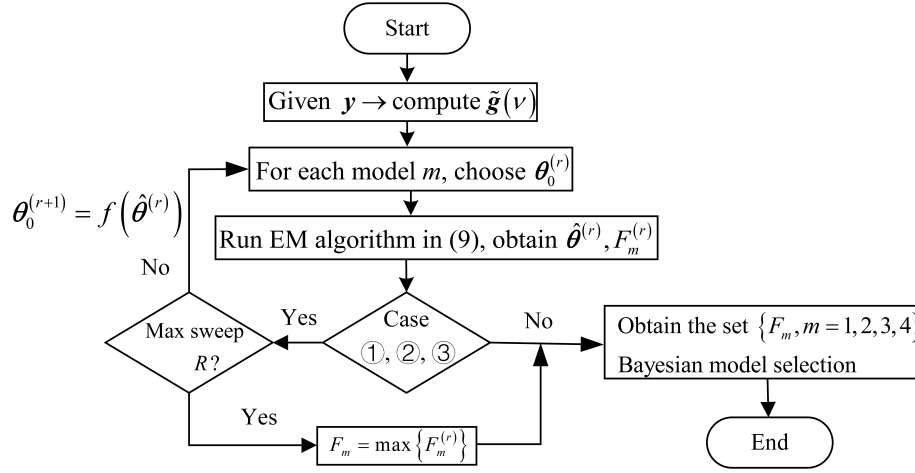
Start

Given $\boldsymbol{y} \rightarrow$ compute $\tilde{\boldsymbol{g}}(\nu)$

For each model $m$, choose $\boldsymbol{\theta}_0^{(r)}$

Run EM algorithm in (9), obtain $\hat{\boldsymbol{\theta}}^{(r)}, F_m^{(r)}$

$\boldsymbol{\theta}_0^{(r+1)} = f\left(\hat{\boldsymbol{\theta}}^{(r)}\right)$

No

Max sweep $R$?

Yes

Case ①, ②, ③

No

Obtain the set $\{F_m, m=1,2,3,4\}$

Bayesian model selection

Yes

$F_m = \max\left\{F_m^{(r)}\right\}$

End